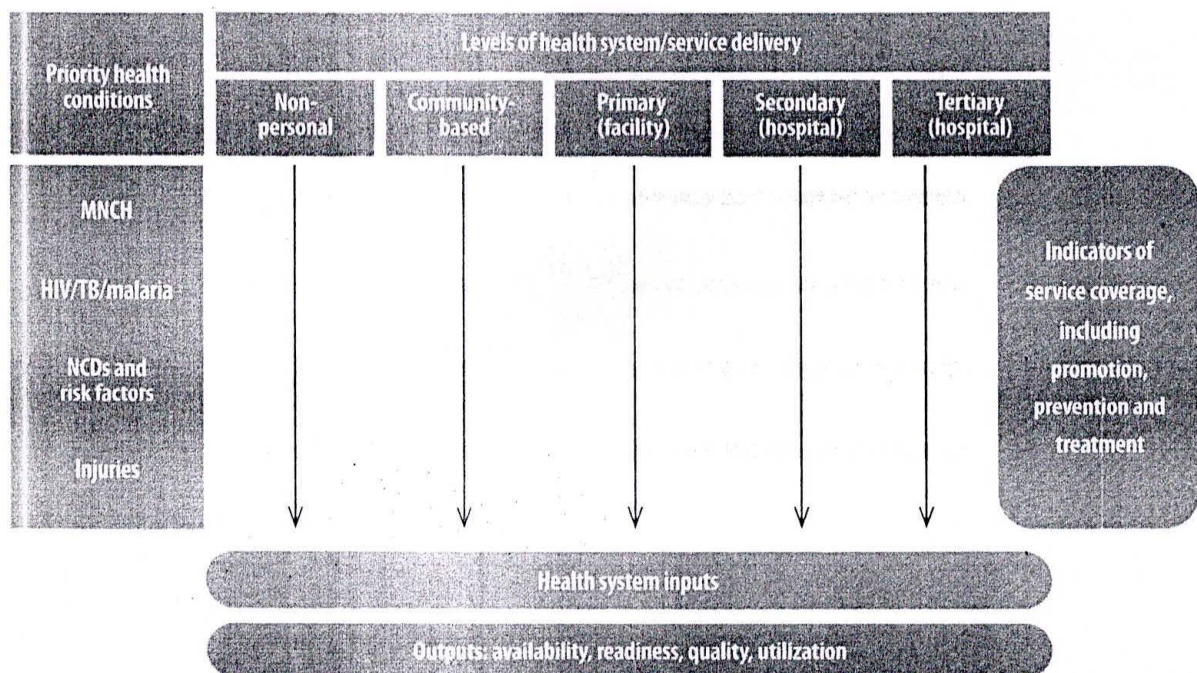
Priority health conditions

Levels of health system/service delivery

Non-personal

Community-based

Primary (facility)

Secondary (hospital)

Tertiary (hospital)

MNCH

HIV/TB/malaria

NCDs and risk factors

Injuries

Indicators of service coverage, including promotion, prevention and treatment

Health system inputs

Outputs: availability, readiness, quality, utilization